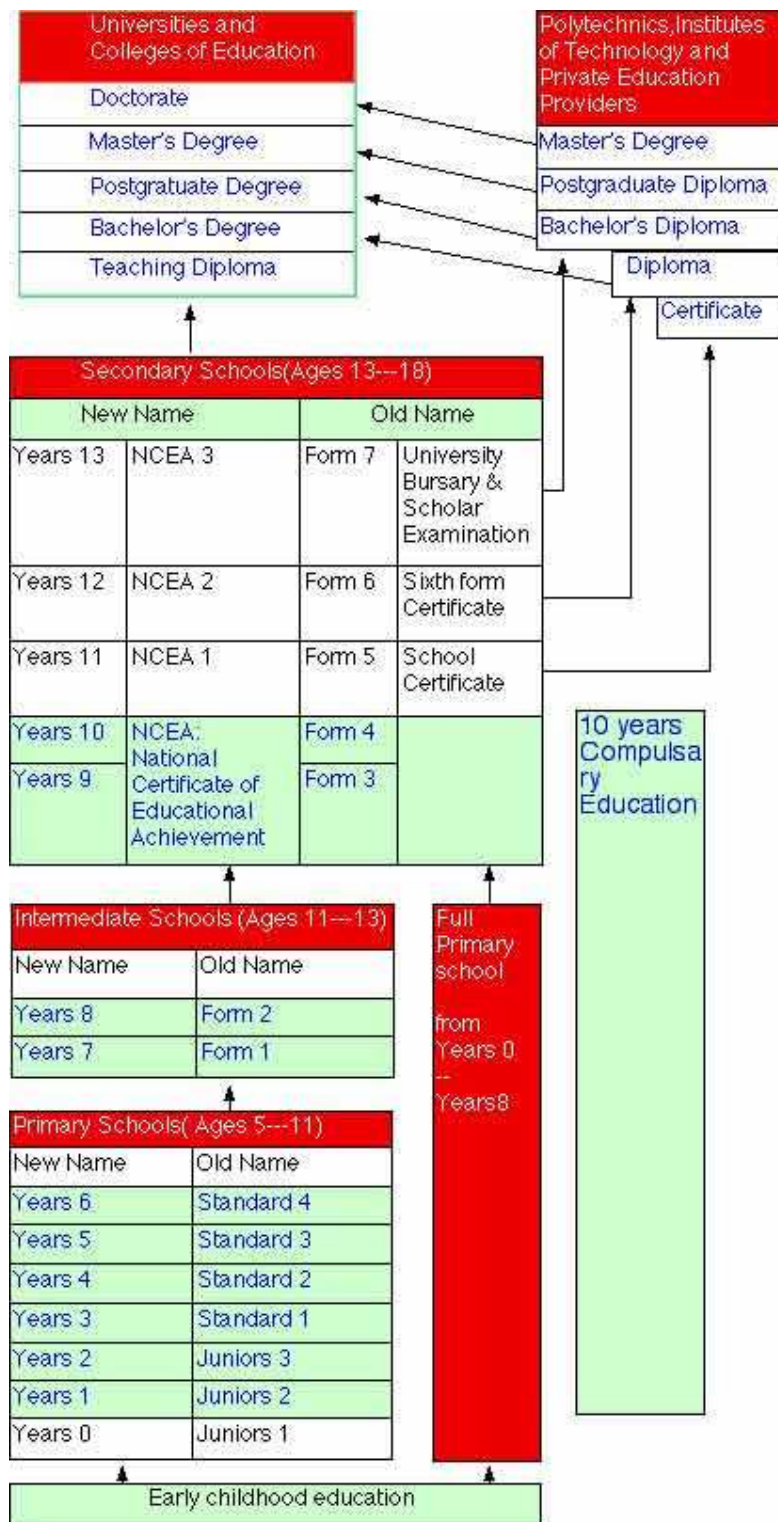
Universities and Colleges of Education

Doctorate

Master's Degree

Postgratuate Degree

Bachelor's Degree

Teaching Diploma

Polytechnics,Institutes of Technology and Private Education Providers

Master's Degree

Postgraduate Diploma

Bachelor's Diploma

Diploma

Certificate

Secondary Schools(Ages 13---18)

| New Name | | Old Name | |
|---|---|---|---|
| Years 13 | NCEA 3 | Form 7 | University Bursary & Scholar Examination |
| Years 12 | NCEA 2 | Form 6 | Sixth form Certificate |
| Years 11 | NCEA 1 | Form 5 | School Certificate |
| Years 10 | NCEA: National Certificate of Educational Achievement | Form 4 | |
| Years 9 | | Form 3 | |

10 years Compulsary Education

Intermediate Schools (Ages 11---13)

| New Name | Old Name |
|---|---|
| Years 8 | Form 2 |
| Years 7 | Form 1 |

Full Primary school

from Years 0 -- Years8

Primary Schools( Ages 5---11)

| New Name | Old Name |
|---|---|
| Years 6 | Standard 4 |
| Years 5 | Standard 3 |
| Years 4 | Standard 2 |
| Years 3 | Standard 1 |
| Years 2 | Juniors 3 |
| Years 1 | Juniors 2 |
| Years 0 | Juniors 1 |

Early childhood education